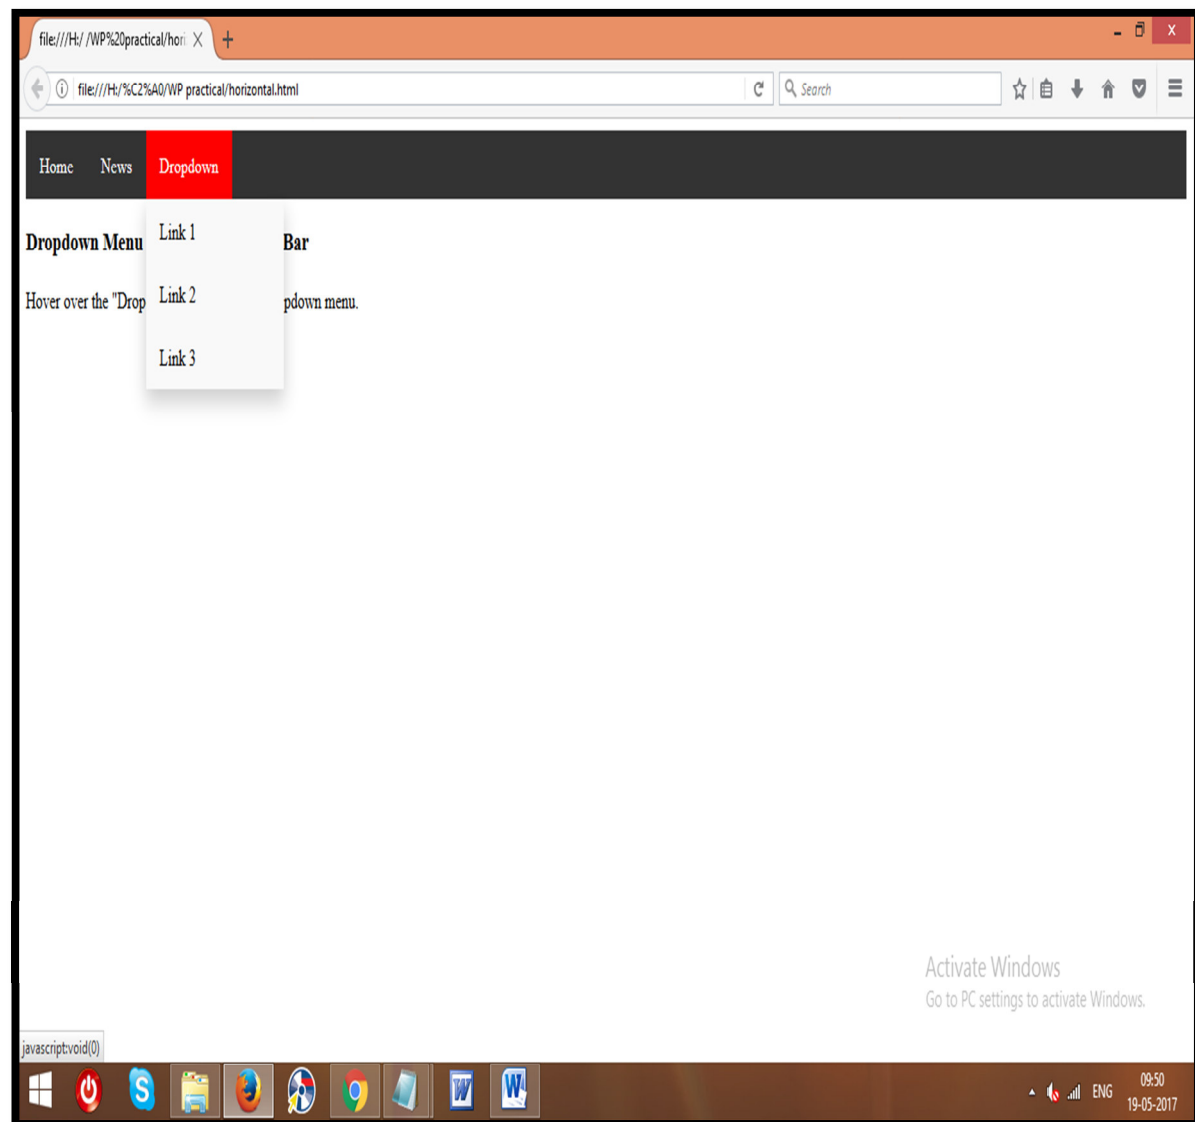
file:///H:/ /WP%20practical/hori X +

file:///H:/%C2%A0/WP practical/horizontal.html

Search

Home News Dropdown

Dropdown Menu Bar

Link 1

Hover over the "Drop pdown menu.

Link 2

Link 3

Activate Windows
Go to PC settings to activate Windows.

javascript:void(0)

ENG 09:50 19-05-2017